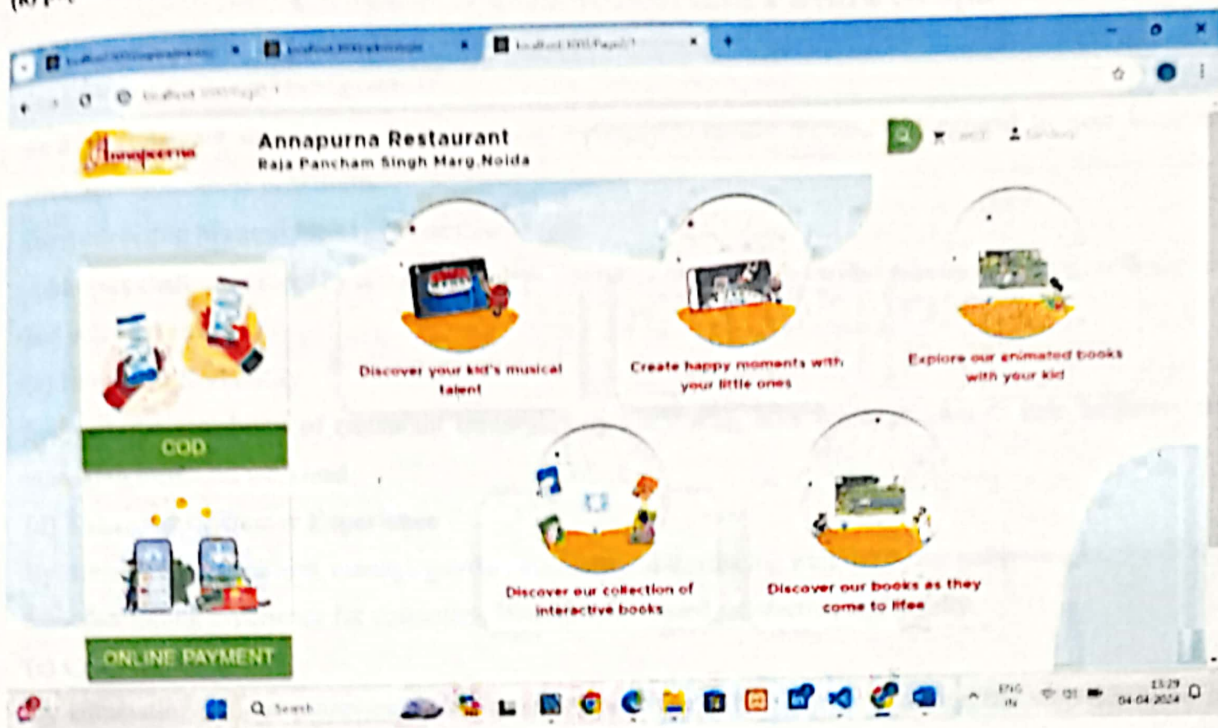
Annapurna Restaurant
Raja Pancham Singh Marg,Noida

Discover your kid's musical talent

Create happy moments with your little ones

Explore our animated books with your kid

COD

Discover our collection of interactive books

Discover our books as they come to life

ONLINE PAYMENT

Search

ENG IN

13:29
04-04-2024